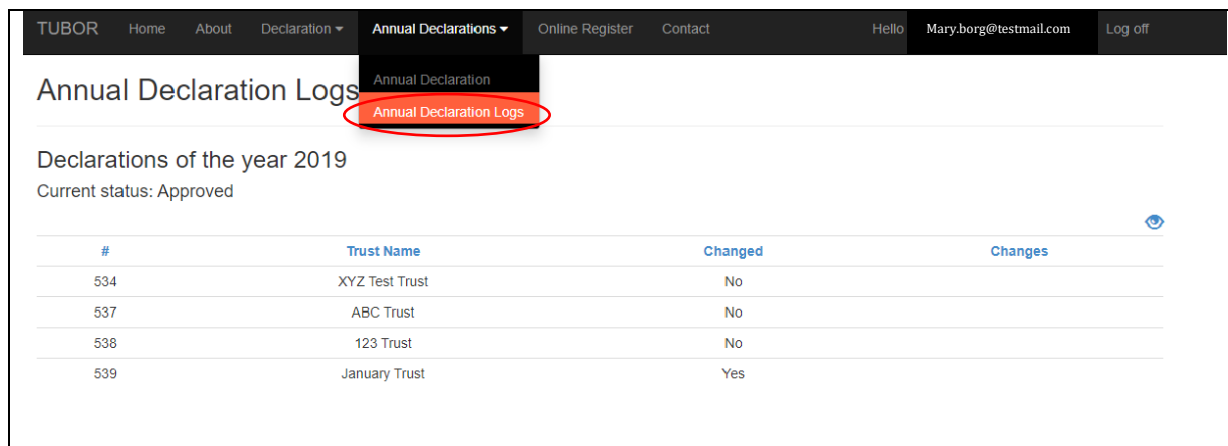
TUBOR Home About Declaration ▾ Annual Declarations ▾ Online Register Contact Hello Mary.borg@testmail.com Log off

Annual Declaration
Annual Declaration Logs

Annual Declaration Logs

Declarations of the year 2019

Current status: Approved

| # | Trust Name | Changed | Changes |
|---|---|---|---|
| 534 | XYZ Test Trust | No | |
| 537 | ABC Trust | No | |
| 538 | 123 Trust | No | |
| 539 | January Trust | Yes | |